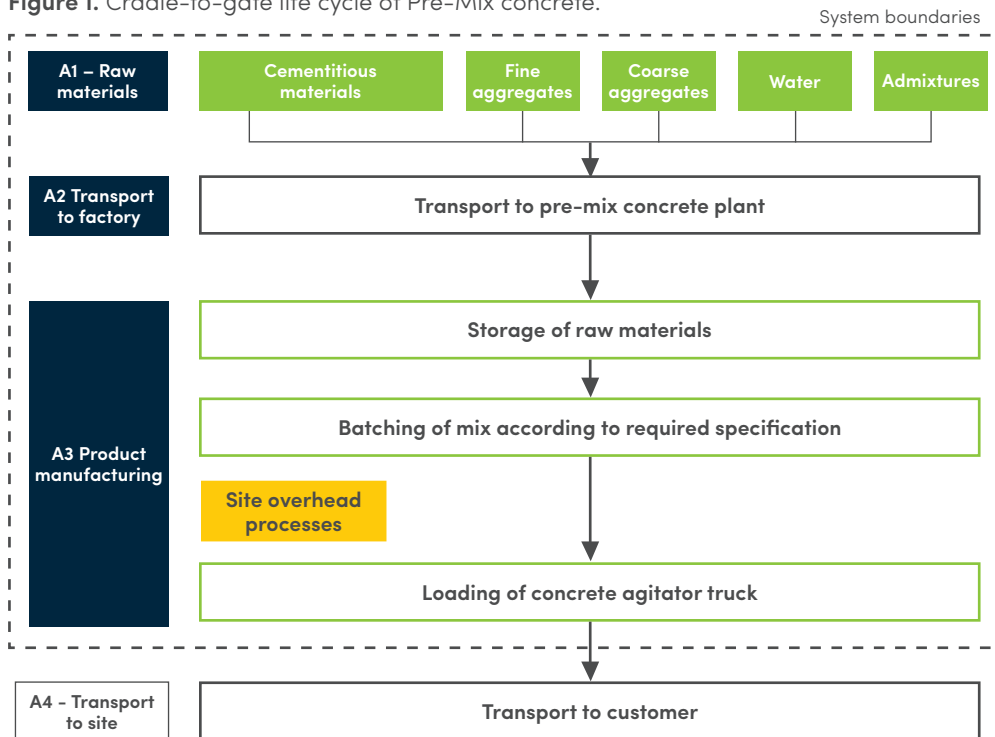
**Figure 1.** Cradle-to-gate life cycle of Pre-Mix concrete.

System boundaries

A1 – Raw materials

Cementitious materials

Fine aggregates

Coarse aggregates

Water

Admixtures

A2 Transport to factory

Transport to pre-mix concrete plant

A3 Product manufacturing

Storage of raw materials

Batching of mix according to required specification

Site overhead processes

Loading of concrete agitator truck

A4 - Transport to site

Transport to customer